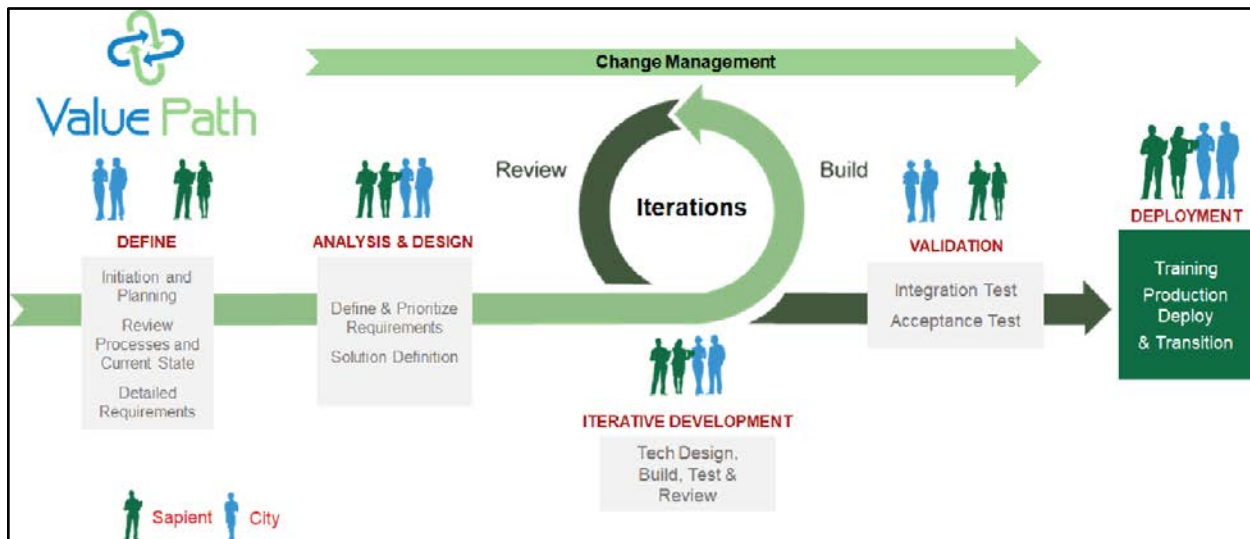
Value Path

Change Management

DEFINE

Initiation and Planning

Review Processes and Current State

Detailed Requirements

ANALYSIS & DESIGN

Define & Prioritize Requirements

Solution Definition

Review

Iterations

Build

ITERATIVE DEVELOPMENT

Tech Design, Build, Test & Review

VALIDATION

Integration Test

Acceptance Test

DEPLOYMENT

Training

Production Deploy

& Transition

Sapient City